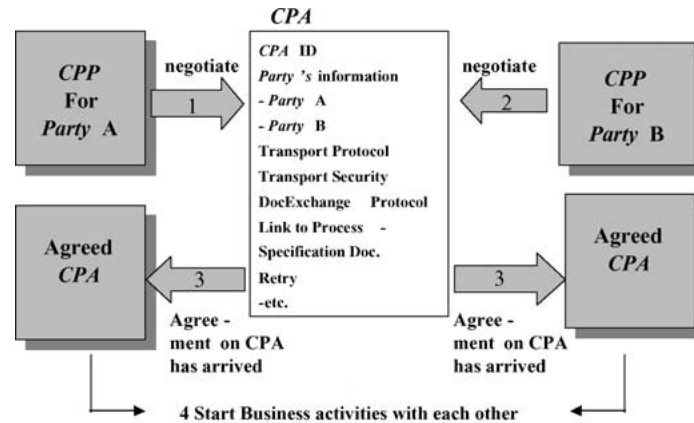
CPA

CPP For Party A

negotiate

1

CPA ID
Party 's information
- Party A
- Party B
Transport Protocol
Transport Security
DocExchange Protocol
Link to Process -
Specification Doc.
Retry
-etc.

negotiate

2

CPP For Party B

Agreed CPA

3

Agreement on CPA has arrived

3

Agreement on CPA has arrived

Agreed CPA

4 Start Business activities with each other